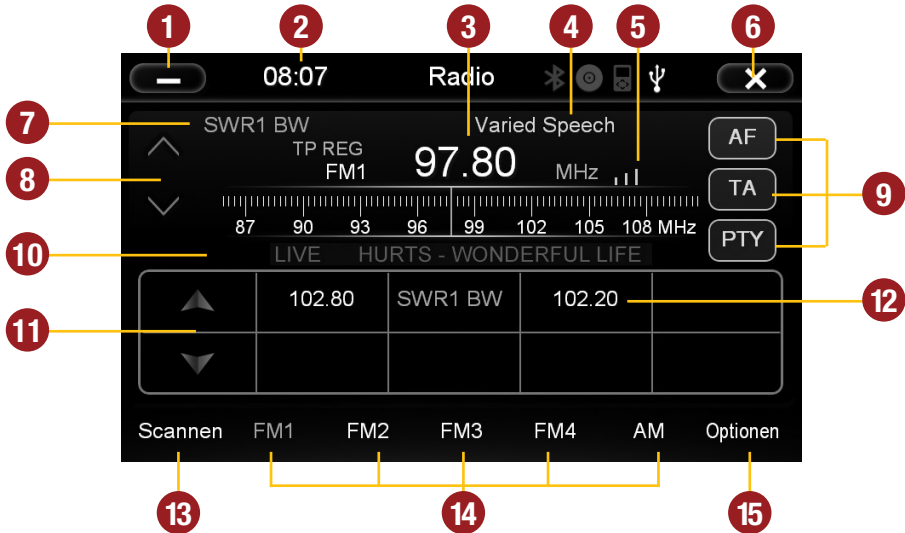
1 2 3 4 5 6

08:07 Radio

7 SWR1 BW Varied Speech

TP REG
FM1 97.80 MHz

8

87 90 93 96 99 102 105 108 MHz

AF
TA 9
PTY

10 LIVE HURTS - WONDERFUL LIFE

| | 102.80 | SWR1 BW | 102.20 | |
|---|---|---|---|---|
| | | | | |

11 12

Scannen FM1 FM2 FM3 FM4 AM Optionen

13 14 15